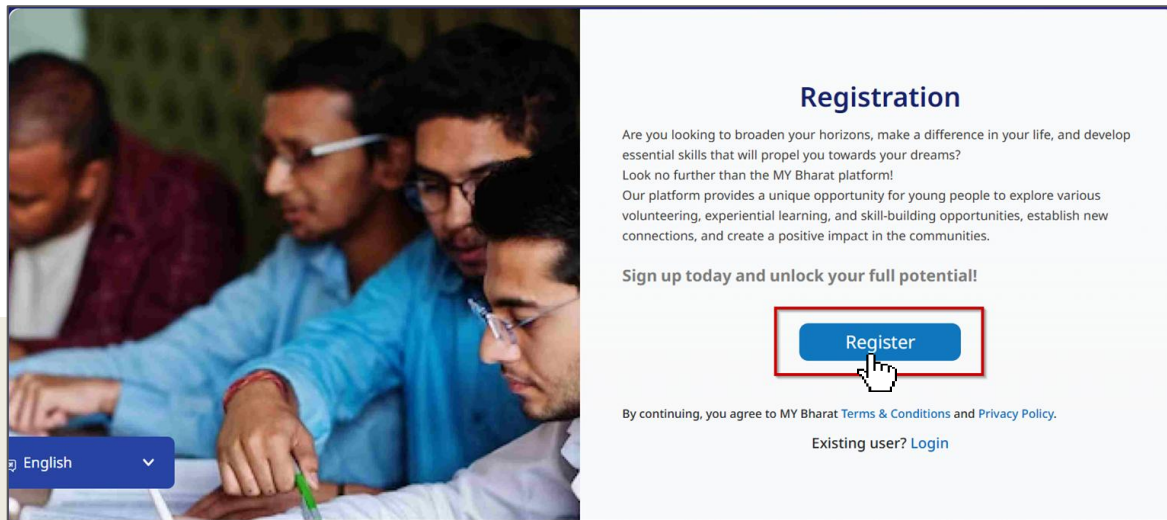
English

Registration

Are you looking to broaden your horizons, make a difference in your life, and develop essential skills that will propel you towards your dreams?
Look no further than the MY Bharat platform!
Our platform provides a unique opportunity for young people to explore various volunteering, experiential learning, and skill-building opportunities, establish new connections, and create a positive impact in the communities.

Sign up today and unlock your full potential!

Register

By continuing, you agree to MY Bharat Terms & Conditions and Privacy Policy.

Existing user? Login